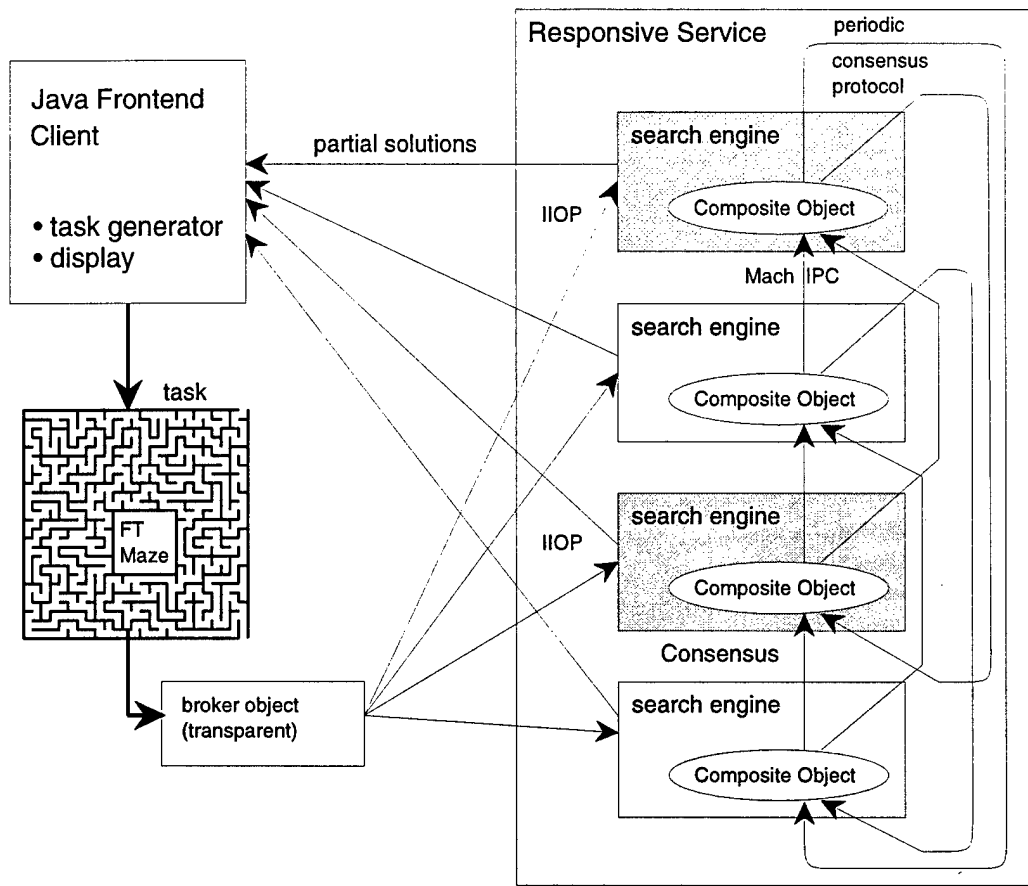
Responsive Service

periodic consensus protocol

Java Frontend Client

• task generator
• display

partial solutions

IIOP

search engine

Composite Object

Mach IPC

search engine

Composite Object

task

FT Maze

IIOP

search engine

Composite Object

Consensus

broker object (transparent)

search engine

Composite Object